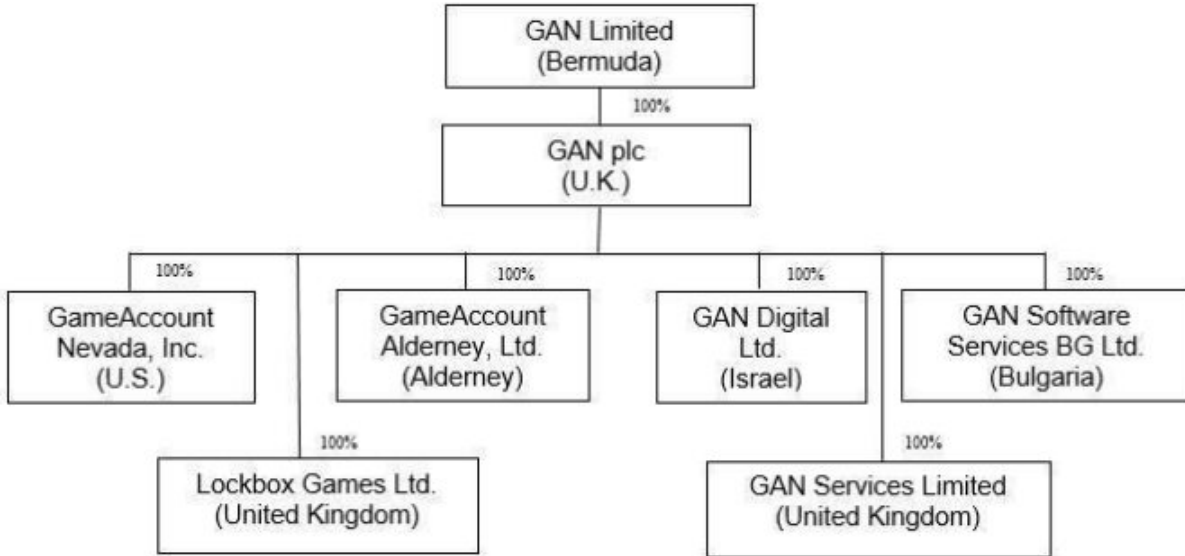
GAN Limited
(Bermuda)

100%

GAN plc
(U.K.)

100%

GameAccount Nevada, Inc.
(U.S.)

100%

GameAccount Alderney, Ltd.
(Alderney)

100%

GAN Digital Ltd.
(Israel)

100%

GAN Software Services BG Ltd.
(Bulgaria)

100%

Lockbox Games Ltd.
(United Kingdom)

100%

GAN Services Limited
(United Kingdom)